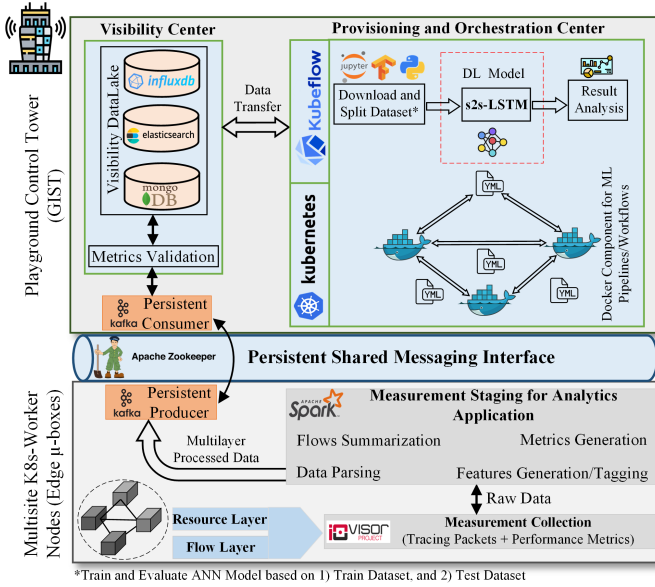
Playground Control Tower (GIST)

Visibility Center

Visibility DataLake

influxdb

elasticsearch

mongo DB

Metrics Validation

kafka Persistent Consumer

Data Transfer

Provisioning and Orchestration Center

Kubeflow

kubernetes

jupyter

Download and Split Dataset*

DL Model

s2s-LSTM

Result Analysis

YML

YML

YML

YML

YML

Docker Component for ML Pipelines/Workflows

Apache Zookeeper

Persistent Shared Messaging Interface

Multisite K8s-Worker Nodes (Edge µ-boxes)

kafka Persistent Producer

APACHE Spark

Measurement Staging for Analytics Application

Flows Summarization

Metrics Generation

Multilayer Processed Data

Data Parsing

Features Generation/Tagging

Raw Data

Resource Layer

Flow Layer

io visor PROJECT

Measurement Collection (Tracing Packets + Performance Metrics)

*Train and Evaluate ANN Model based on 1) Train Dataset, and 2) Test Dataset